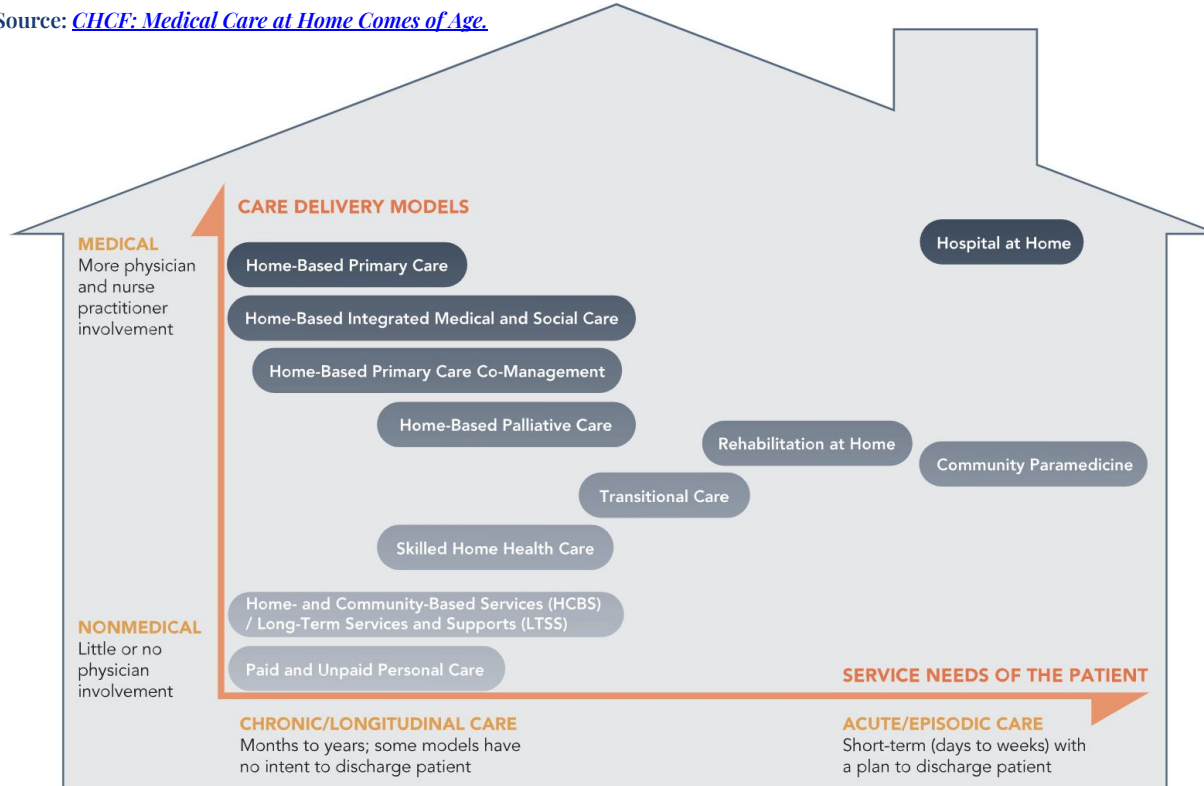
Source: CHCF: Medical Care at Home Comes of Age.

CARE DELIVERY MODELS

MEDICAL
More physician and nurse practitioner involvement

Home-Based Primary Care

Hospital at Home

Home-Based Integrated Medical and Social Care

Home-Based Primary Care Co-Management

Home-Based Palliative Care

Rehabilitation at Home

Community Paramedicine

Transitional Care

Skilled Home Health Care

Home- and Community-Based Services (HCBS) / Long-Term Services and Supports (LTSS)

NONMEDICAL
Little or no physician involvement

Paid and Unpaid Personal Care

SERVICE NEEDS OF THE PATIENT

CHRONIC/LONGITUDINAL CARE
Months to years; some models have no intent to discharge patient

ACUTE/EPISODIC CARE
Short-term (days to weeks) with a plan to discharge patient